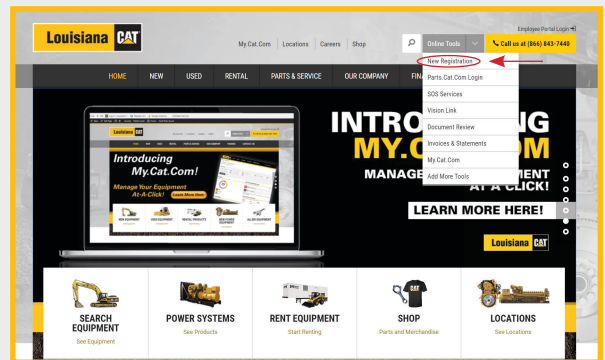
Louisiana CAT

Employee Portal Login

My.Cat.Com | Locations | Careers | Shop

Online Tools

Call us at (866) 843-7440

HOME NEW USED RENTAL PARTS & SERVICE OUR COMPANY FIN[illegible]

New Registration
Parts.Cat.Com Login
SOS Services
Vision Link
Document Review
Invoices & Statements
My.Cat.Com
Add More Tools

Introducing My.Cat.Com!
Manage Your Equipment At-A-Click!

INTRO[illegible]G MY.CAT.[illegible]OM
MANAGE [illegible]MENT AT A CLICK!

LEARN MORE HERE!

Louisiana CAT

SEARCH EQUIPMENT
See Equipment

POWER SYSTEMS
See Products

RENT EQUIPMENT
Start Renting

SHOP
Parts and Merchandise

LOCATIONS
See Locations